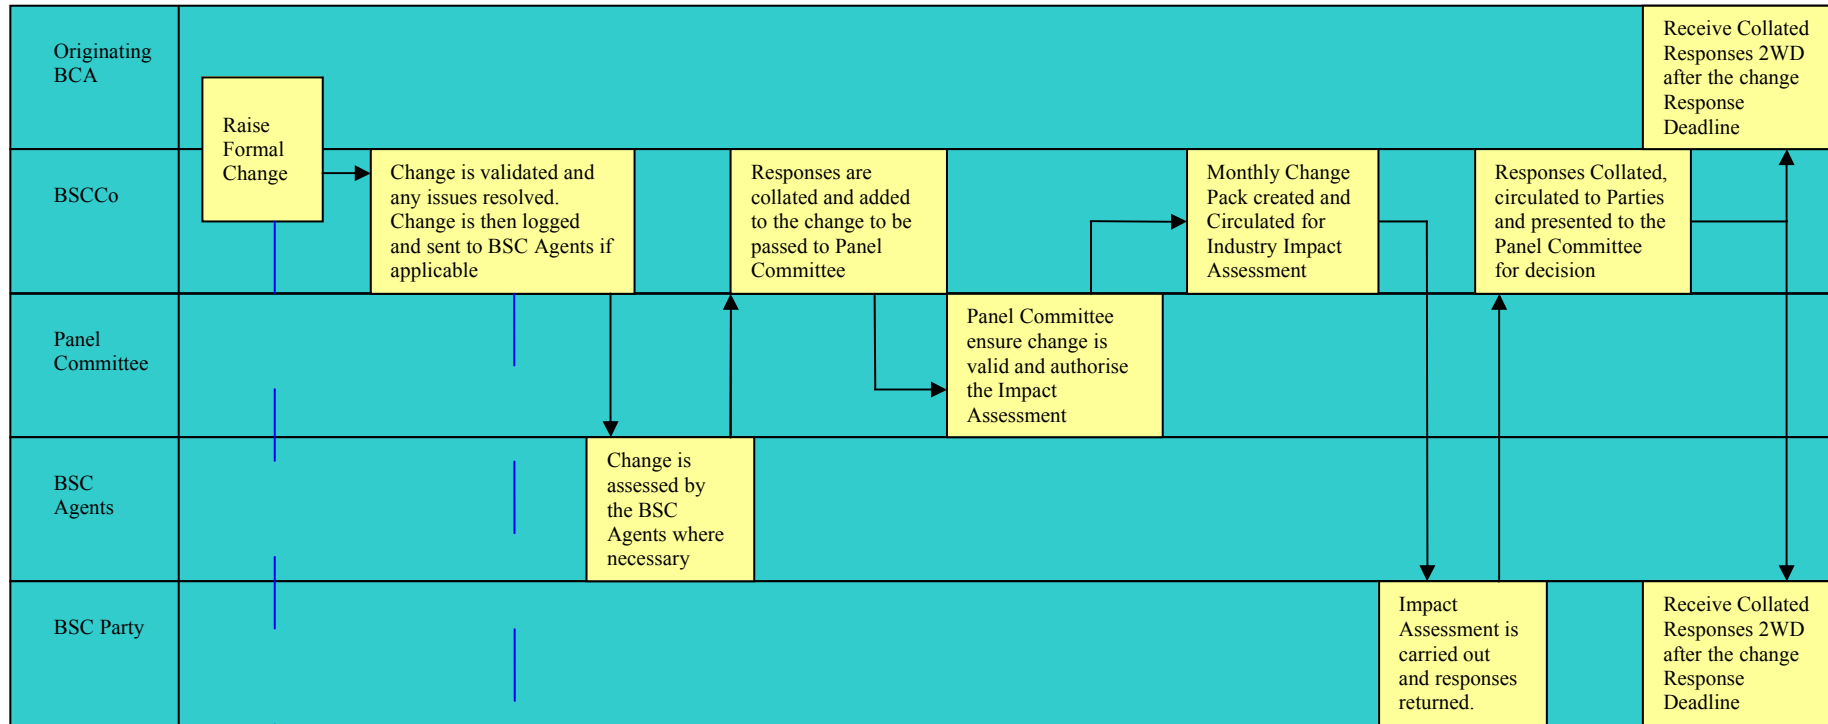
Originating BCA

BSCCo

Panel Committee

BSC Agents

BSC Party

Raise Formal Change

Change is validated and any issues resolved. Change is then logged and sent to BSC Agents if applicable

Change is assessed by the BSC Agents where necessary

Responses are collated and added to the change to be passed to Panel Committee

Panel Committee ensure change is valid and authorise the Impact Assessment

Monthly Change Pack created and Circulated for Industry Impact Assessment

Impact Assessment is carried out and responses returned.

Responses Collated, circulated to Parties and presented to the Panel Committee for decision

Receive Collated Responses 2WD after the change Response Deadline

Receive Collated Responses 2WD after the change Response Deadline